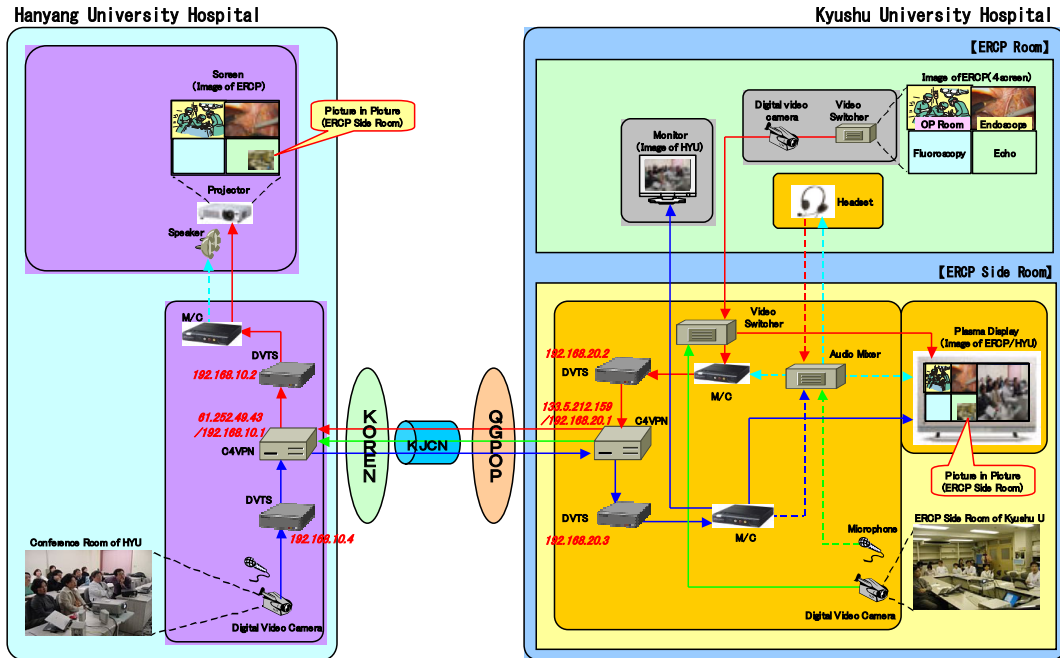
Hanyang University Hospital

Kyushu University Hospital

【ERCP Room】

【ERCP Side Room】

Screen
(Image of ERCP)

Picture in Picture
(ERCP Side Room)

Projector

Speaker

M/C

DVTS

192.168.10.2

61.252.49.43
/192.168.10.1

C4VPN

DVTS

192.168.10.4

Conference Room of HYU

Digital Video Camera

KOREN

KJCN

QGPOP

Monitor
(Image of HYU)

Digital video camera

Video Switcher

Image of ERCP(4screen)

OP Room

Endoscop

Fluoroscopy

Echo

Headset

Video Switcher

192.168.20.2

DVTS

M/C

Audio Mixer

Plasma Display
(Image of ERCP/HYU)

133.5.212.159
/192.168.20.1

C4VPN

Picture in Picture
(ERCP Side Room)

DVTS

192.168.20.3

M/C

Microphone

ERCP Side Room of Kyushu U

Digital Video Camera